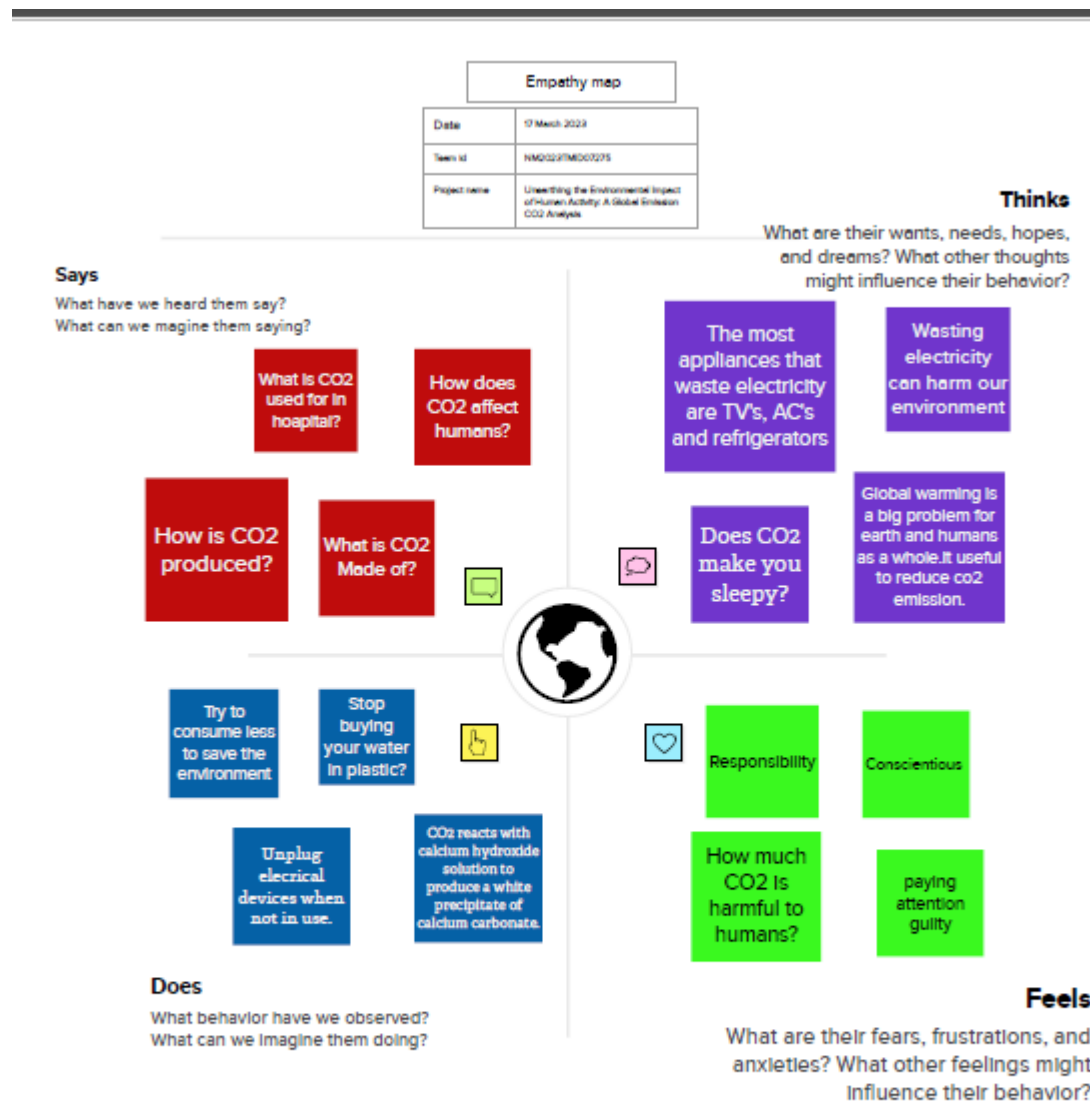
Empathy map

| Date | 17 March 2023 |
|---|---|
| Team id | NM2023TMID07275 |
| Project name | Unearthing the Environmental Impact of Human Activity: A Global Emission CO2 Analysis |

Thinks

What are their wants, needs, hopes, and dreams? What other thoughts might influence their behavior?

Says

What have we heard them say? What can we magine them saying?

What is CO2 used for in hospital?

How does CO2 affect humans?

How is CO2 produced?

What is CO2 Made of?

The most appliances that waste electricity are TV's, AC's and refrigerators

Wasting electricity can harm our environment

Does CO2 make you sleepy?

Global warming is a big problem for earth and humans as a whole.It useful to reduce co2 emission.

Try to consume less to save the environment

Stop buying your water in plastic?

Unplug elecrical devices when not in use.

CO2 reacts with calcium hydroxide solution to produce a white precipitate of calcium carbonate.

Responsibility

Conscientious

How much CO2 is harmful to humans?

paying attention guilty

Does

What behavior have we observed? What can we imagine them doing?

Feels

What are their fears, frustrations, and anxieties? What other feelings might influence their behavior?